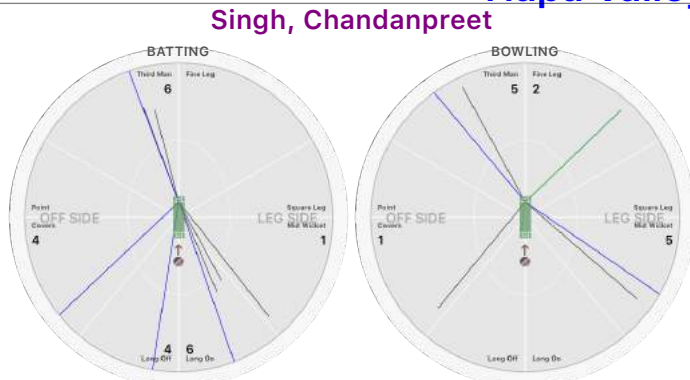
Singh, Chandanpreet

BATTING

Third Man
Fine Leg
6
Point
Covers
OFF SIDE
4
Square Leg
Mid Wicket
LEG SIDE
1
4
6
Long Off
Long On

BOWLING

Third Man
Fine Leg
5
2
Point
Covers
OFF SIDE
1
Square Leg
Mid Wicket
LEG SIDE
5
Long Off
Long On